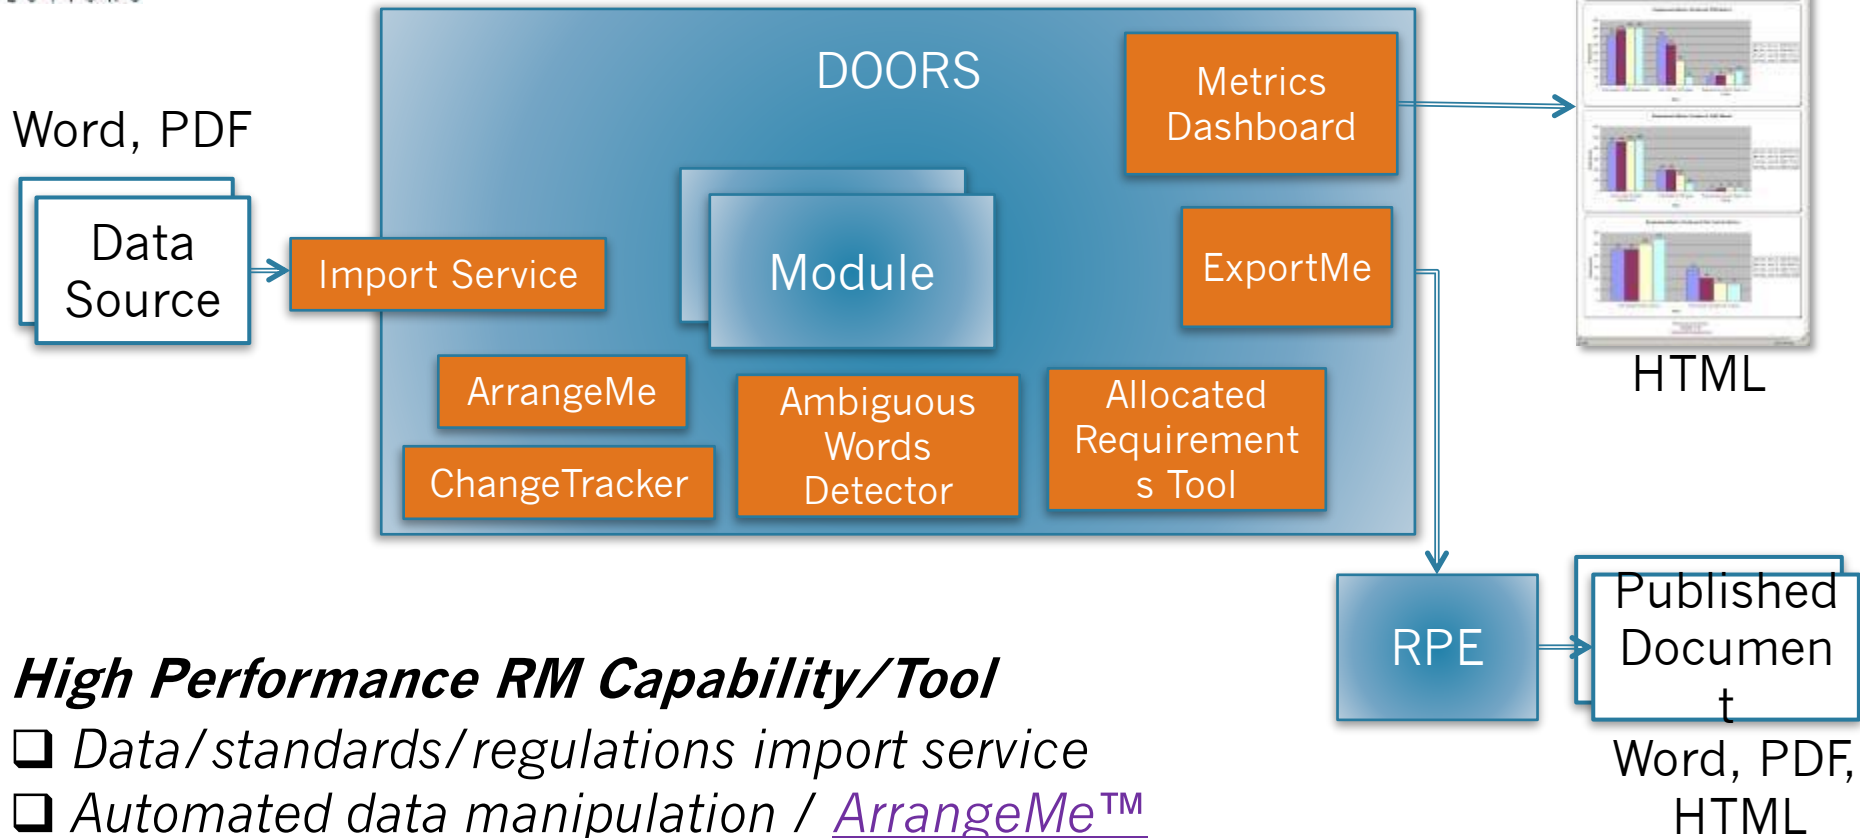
Word, PDF

Data Source

Import Service

DOORS

Metrics Dashboard

Module

ExportMe

ArrangeMe

ChangeTracker

Ambiguous Words Detector

Allocated Requirement s Tool

HTML

RPE

Published Documen t

Word, PDF, HTML

**High Performance RM Capability/Tool**

❑ Data/standards/regulations import service

❑ Automated data manipulation / ArrangeMe™